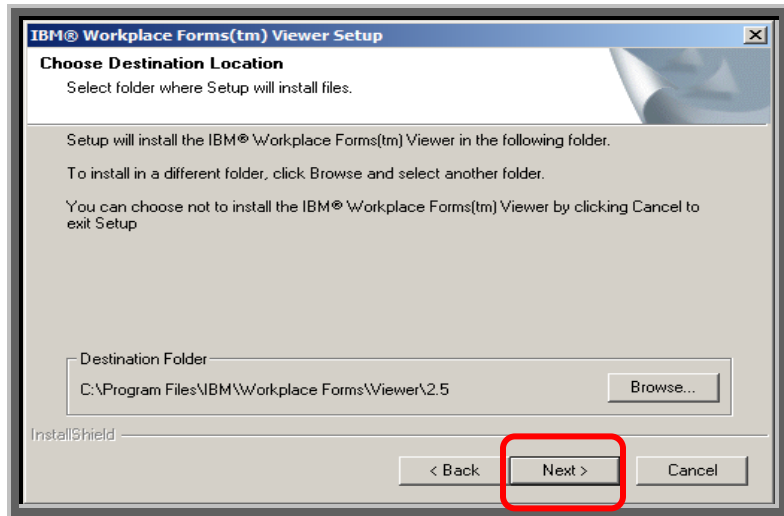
IBM® Workplace Forms(tm) Viewer Setup

Choose Destination Location

Select folder where Setup will install files.

Setup will install the IBM® Workplace Forms(tm) Viewer in the following folder.

To install in a different folder, click Browse and select another folder.

You can choose not to install the IBM® Workplace Forms(tm) Viewer by clicking Cancel to exit Setup

Destination Folder

C:\Program Files\IBM\Workplace Forms\Viewer\2.5

Browse...

InstallShield

< Back

Next >

Cancel